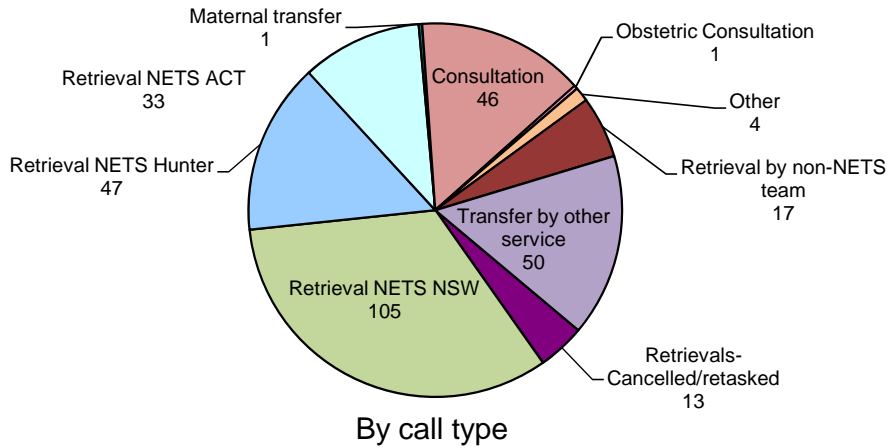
Maternal transfer
1

Consultation
46

Obstetric Consultation
1

Other
4

Retrieval by non-NETS team
17

Transfer by other service
50

Retrievals-Cancelled/retasked
13

Retrieval NETS NSW
105

Retrieval NETS Hunter
47

Retrieval NETS ACT
33

By call type